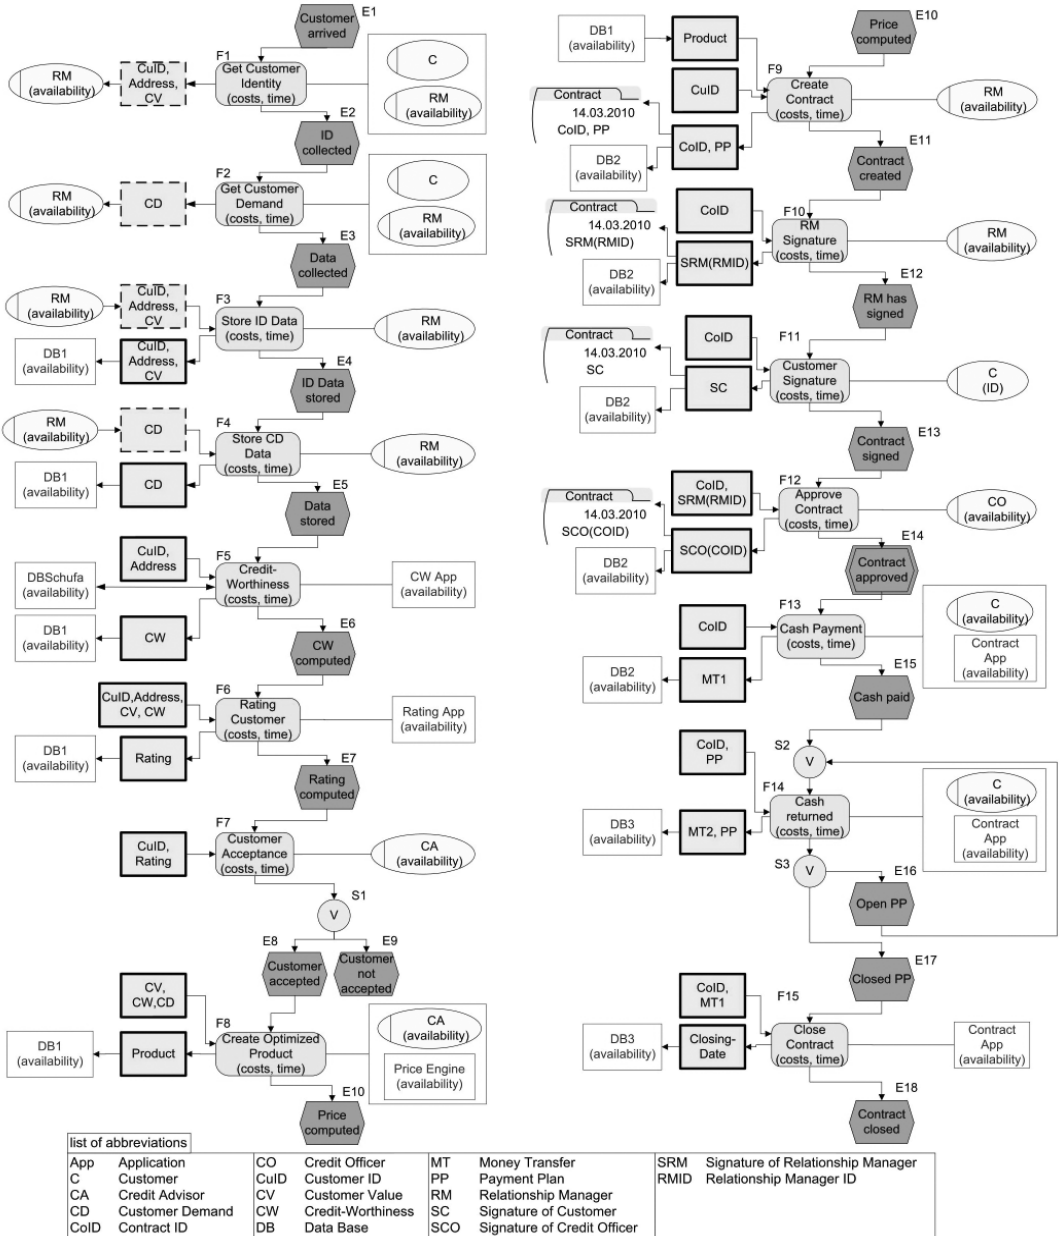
Customer arrived E1

F1 Get Customer Identity (costs, time)

RM (availability)

CuID, Address, CV

C

RM (availability)

E2 ID collected

F2 Get Customer Demand (costs, time)

RM (availability)

CD

C

RM (availability)

E3 Data collected

RM (availability)

CuID, Address, CV

F3 Store ID Data (costs, time)

RM (availability)

DB1 (availability)

CuID, Address, CV

E4 ID Data stored

RM (availability)

CD

F4 Store CD Data (costs, time)

RM (availability)

DB1 (availability)

CD

E5 Data stored

CuID, Address

F5 Credit-Worthiness (costs, time)

DBSchufa (availability)

CW App (availability)

DB1 (availability)

CW

E6 CW computed

CuID,Address, CV, CW

F6 Rating Customer (costs, time)

Rating App (availability)

DB1 (availability)

Rating

E7 Rating computed

CuID, Rating

F7 Customer Acceptance (costs, time)

CA (availability)

S1 V

E8 Customer accepted

E9 Customer not accepted

CV, CW,CD

F8 Create Optimized Product (costs, time)

CA (availability)

Price Engine (availability)

DB1 (availability)

Product

E10 Price computed

DB1 (availability)

Product

Price computed E10

CuID

F9 Create Contract (costs, time)

RM (availability)

Contract 14.03.2010 CoID, PP

CoID, PP

DB2 (availability)

E11 Contract created

Contract 14.03.2010 SRM(RMID)

CoID

F10 RM Signature (costs, time)

RM (availability)

SRM(RMID)

DB2 (availability)

E12 RM has signed

Contract 14.03.2010 SC

CoID

F11 Customer Signature (costs, time)

C (ID)

SC

DB2 (availability)

E13 Contract signed

Contract 14.03.2010 SCO(COID)

CoID, SRM(RMID)

F12 Approve Contract (costs, time)

CO (availability)

SCO(COID)

DB2 (availability)

E14 Contract approved

CoID

F13 Cash Payment (costs, time)

C (availability)

Contract App (availability)

DB2 (availability)

MT1

E15 Cash paid

CoID, PP

S2 V

F14 Cash returned (costs, time)

C (availability)

Contract App (availability)

DB3 (availability)

MT2, PP

S3 V

E16 Open PP

E17 Closed PP

CoID, MT1

F15 Close Contract (costs, time)

Contract App (availability)

DB3 (availability)

Closing-Date

E18 Contract closed

list of abbreviations

| | | | | | | | |
|---|---|---|---|---|---|---|---|
| App | Application | CO | Credit Officer | MT | Money Transfer | SRM | Signature of Relationship Manager |
| C | Customer | CuID | Customer ID | PP | Payment Plan | RMID | Relationship Manager ID |
| CA | Credit Advisor | CV | Customer Value | RM | Relationship Manager | | |
| CD | Customer Demand | CW | Credit-Worthiness | SC | Signature of Customer | | |
| CoID | Contract ID | DB | Data Base | SCO | Signature of Credit Officer | | |